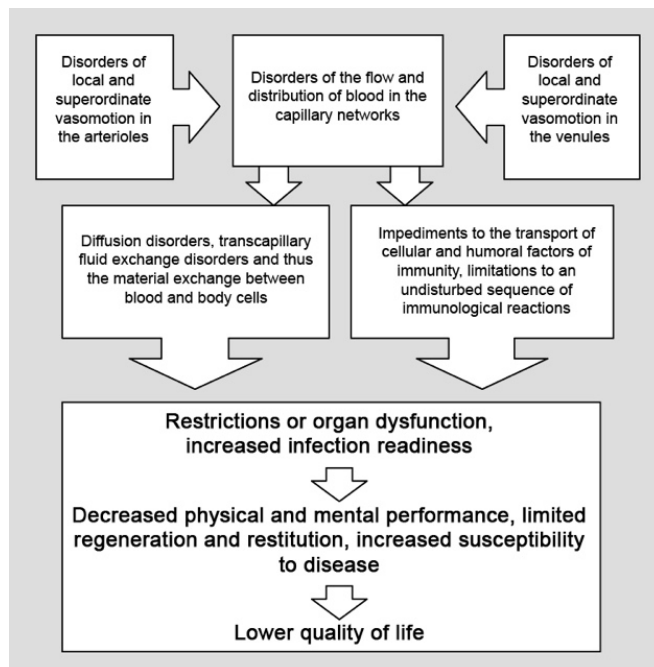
Disorders of local and superordinate vasomotion in the arterioles

Disorders of the flow and distribution of blood in the capillary networks

Disorders of local and superordinate vasomotion in the venules

Diffusion disorders, transcapillary fluid exchange disorders and thus the material exchange between blood and body cells

Impediments to the transport of cellular and humoral factors of immunity, limitations to an undisturbed sequence of immunological reactions

Restrictions or organ dysfunction, increased infection readiness

Decreased physical and mental performance, limited regeneration and restitution, increased susceptibility to disease

Lower quality of life